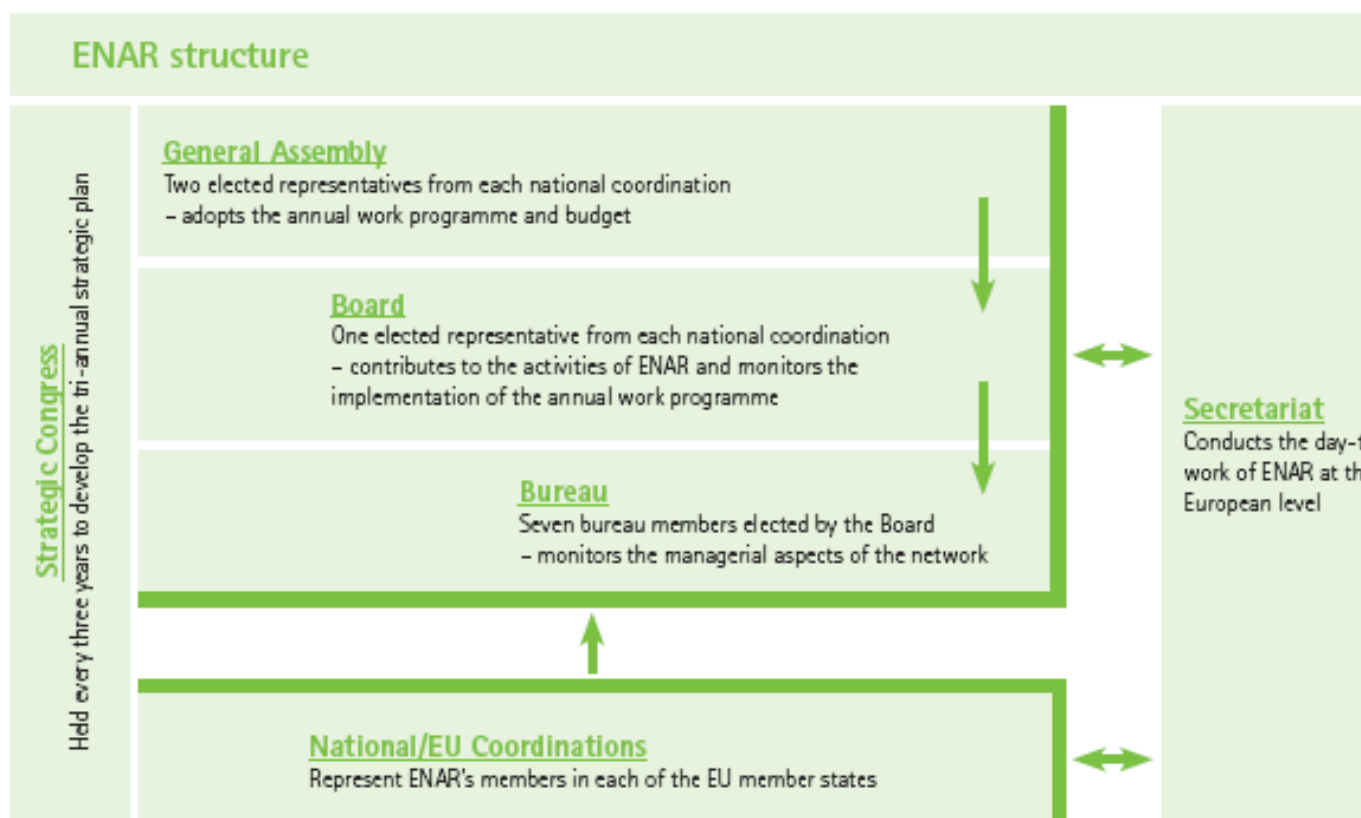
ENAR structure

Strategic Congress

Held every three years to develop the tri-annual strategic plan

General Assembly

Two elected representatives from each national coordination – adopts the annual work programme and budget

Board

One elected representative from each national coordination – contributes to the activities of ENAR and monitors the implementation of the annual work programme

Bureau

Seven bureau members elected by the Board – monitors the managerial aspects of the network

National/EU Coordinations

Represent ENAR's members in each of the EU member states

Secretariat

Conducts the day-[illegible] work of ENAR at th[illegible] European level